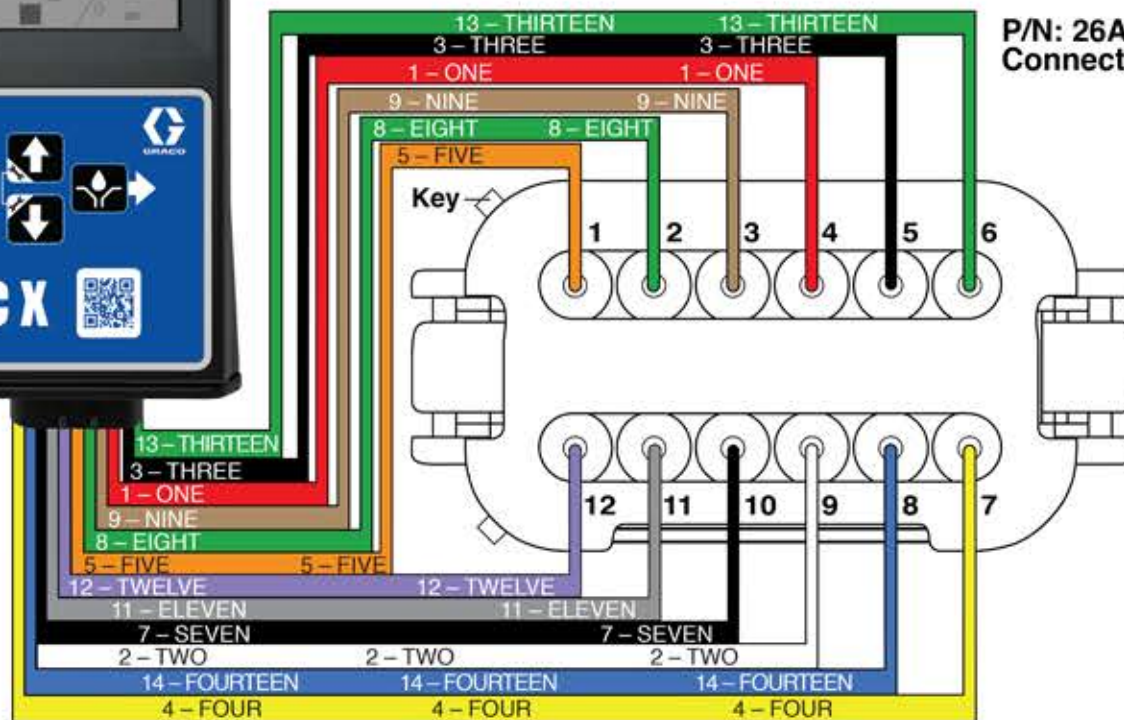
P/N: 26A
Connect

13 – THIRTEEN 13 – THIRTEEN
3 – THREE 3 – THREE
1 – ONE 1 – ONE
9 – NINE 9 – NINE
8 – EIGHT 8 – EIGHT
5 – FIVE

GRACO

CX

Key

1 2 3 4 5 6

12 11 10 9 8 7

13 – THIRTEEN
3 – THREE
1 – ONE
9 – NINE
8 – EIGHT
5 – FIVE 5 – FIVE
12 – TWELVE 12 – TWELVE
11 – ELEVEN 11 – ELEVEN
7 – SEVEN 7 – SEVEN
2 – TWO 2 – TWO 2 – TWO
14 – FOURTEEN 14 – FOURTEEN 14 – FOURTEEN
4 – FOUR 4 – FOUR 4 – FOUR